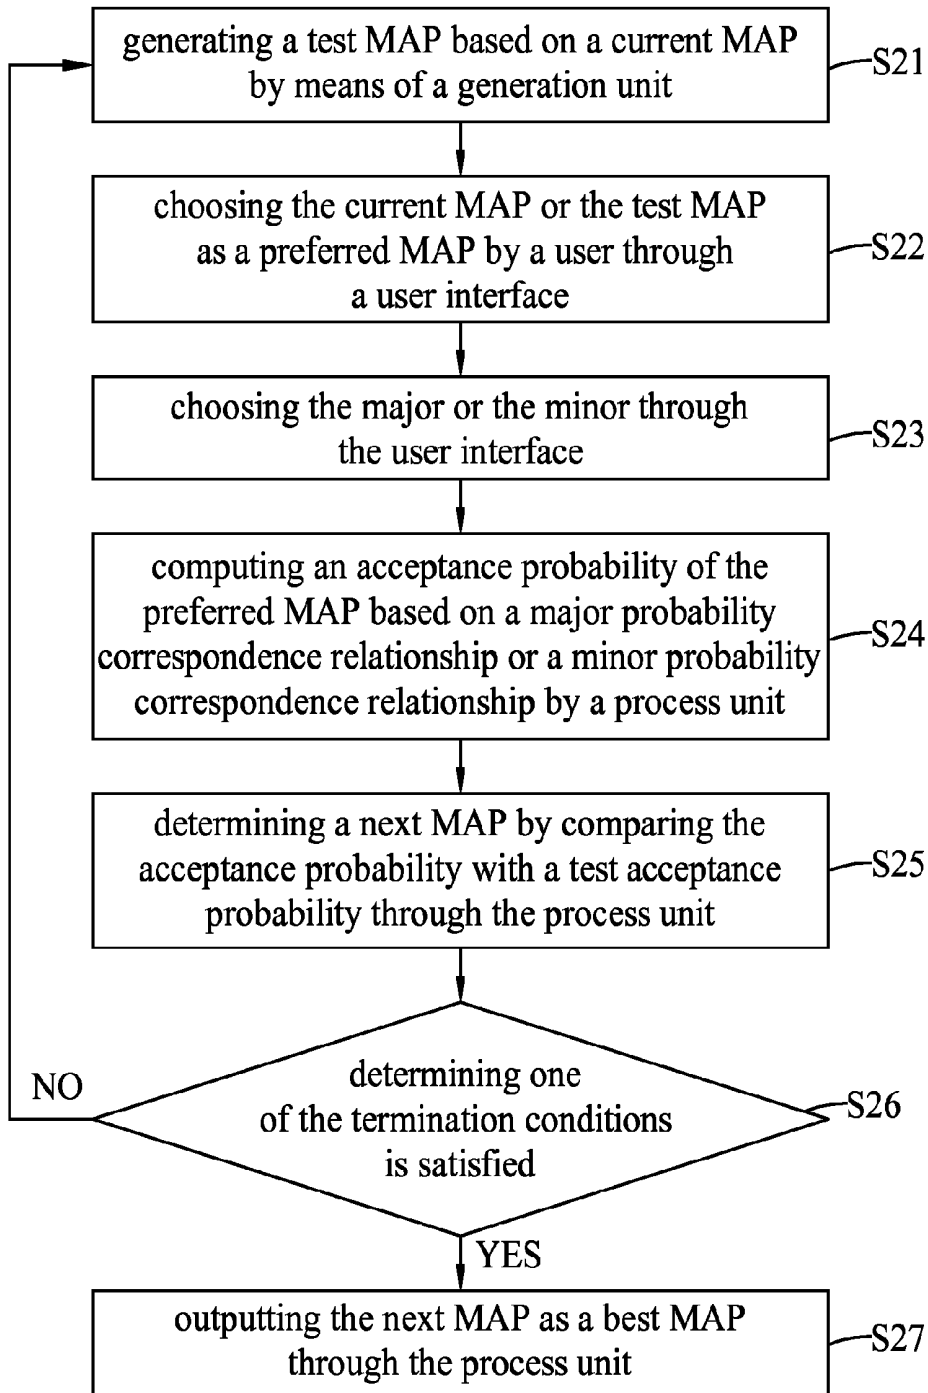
generating a test MAP based on a current MAP by means of a generation unit

S21

choosing the current MAP or the test MAP as a preferred MAP by a user through a user interface

S22

choosing the major or the minor through the user interface

S23

computing an acceptance probability of the preferred MAP based on a major probability correspondence relationship or a minor probability correspondence relationship by a process unit

S24

determining a next MAP by comparing the acceptance probability with a test acceptance probability through the process unit

S25

NO

determining one of the termination conditions is satisfied

S26

YES

outputting the next MAP as a best MAP through the process unit

S27